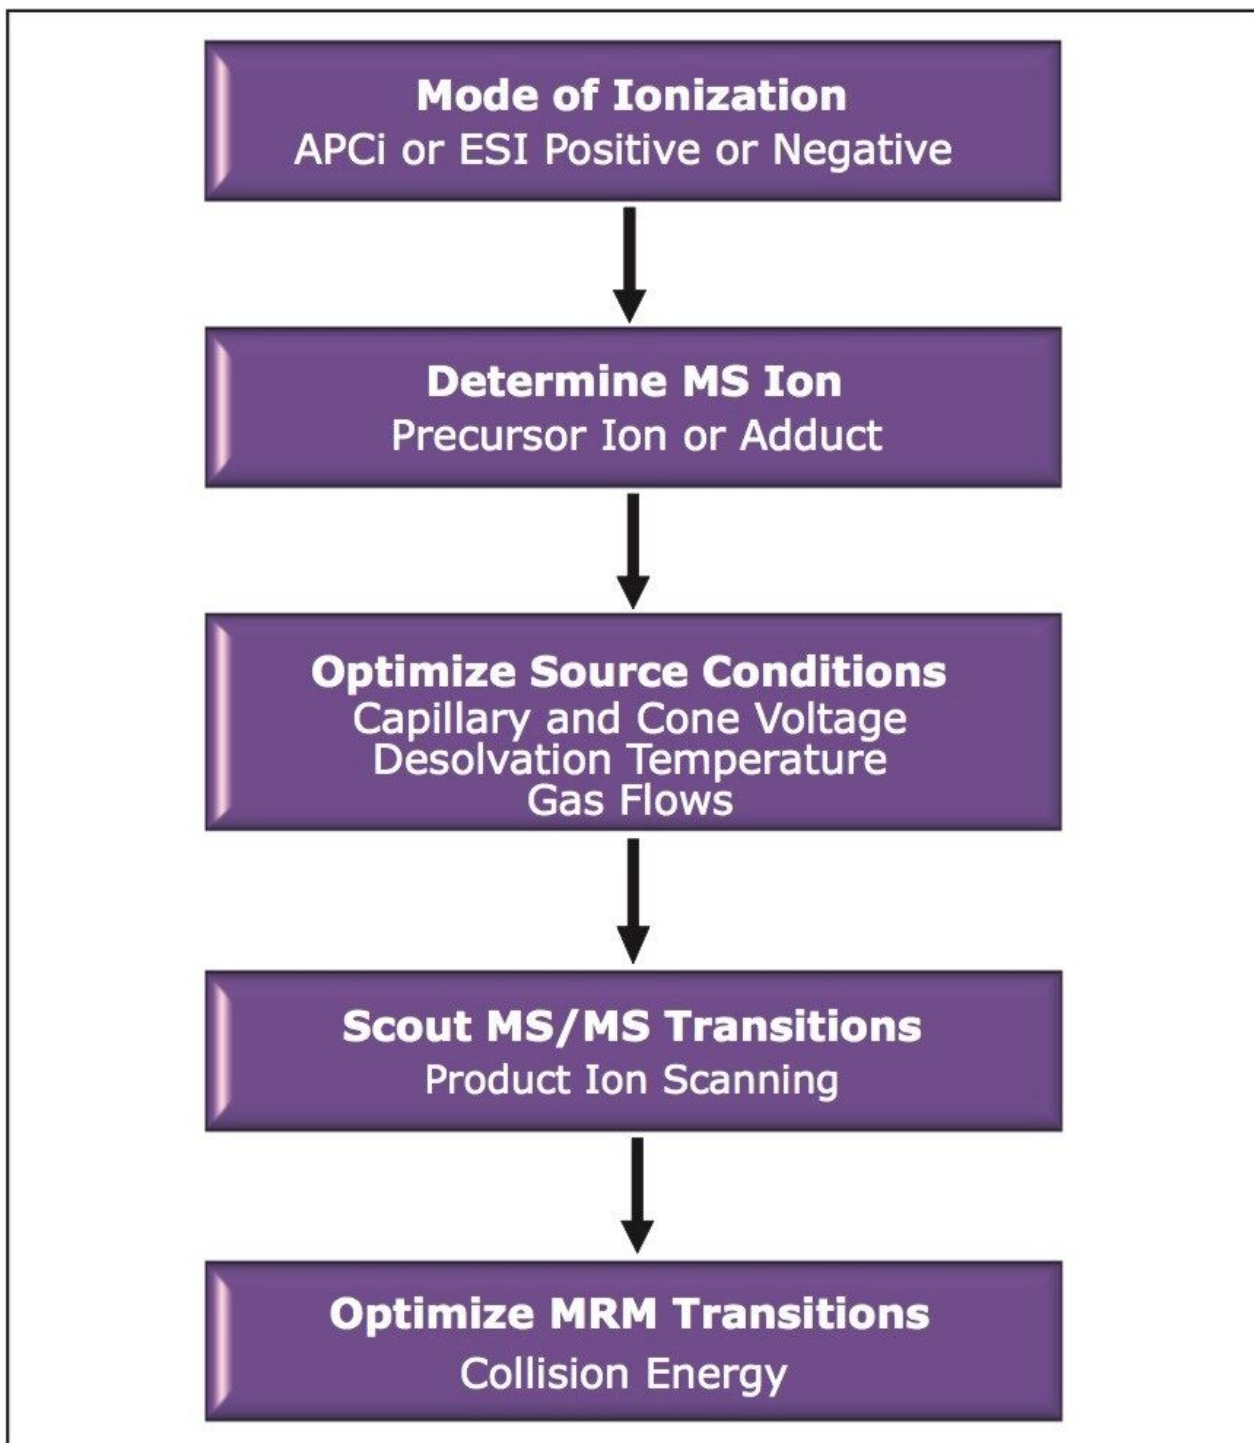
Mode of Ionization
APCi or ESI Positive or Negative

Determine MS Ion
Precursor Ion or Adduct

Optimize Source Conditions
Capillary and Cone Voltage
Desolvation Temperature
Gas Flows

Scout MS/MS Transitions
Product Ion Scanning

Optimize MRM Transitions
Collision Energy